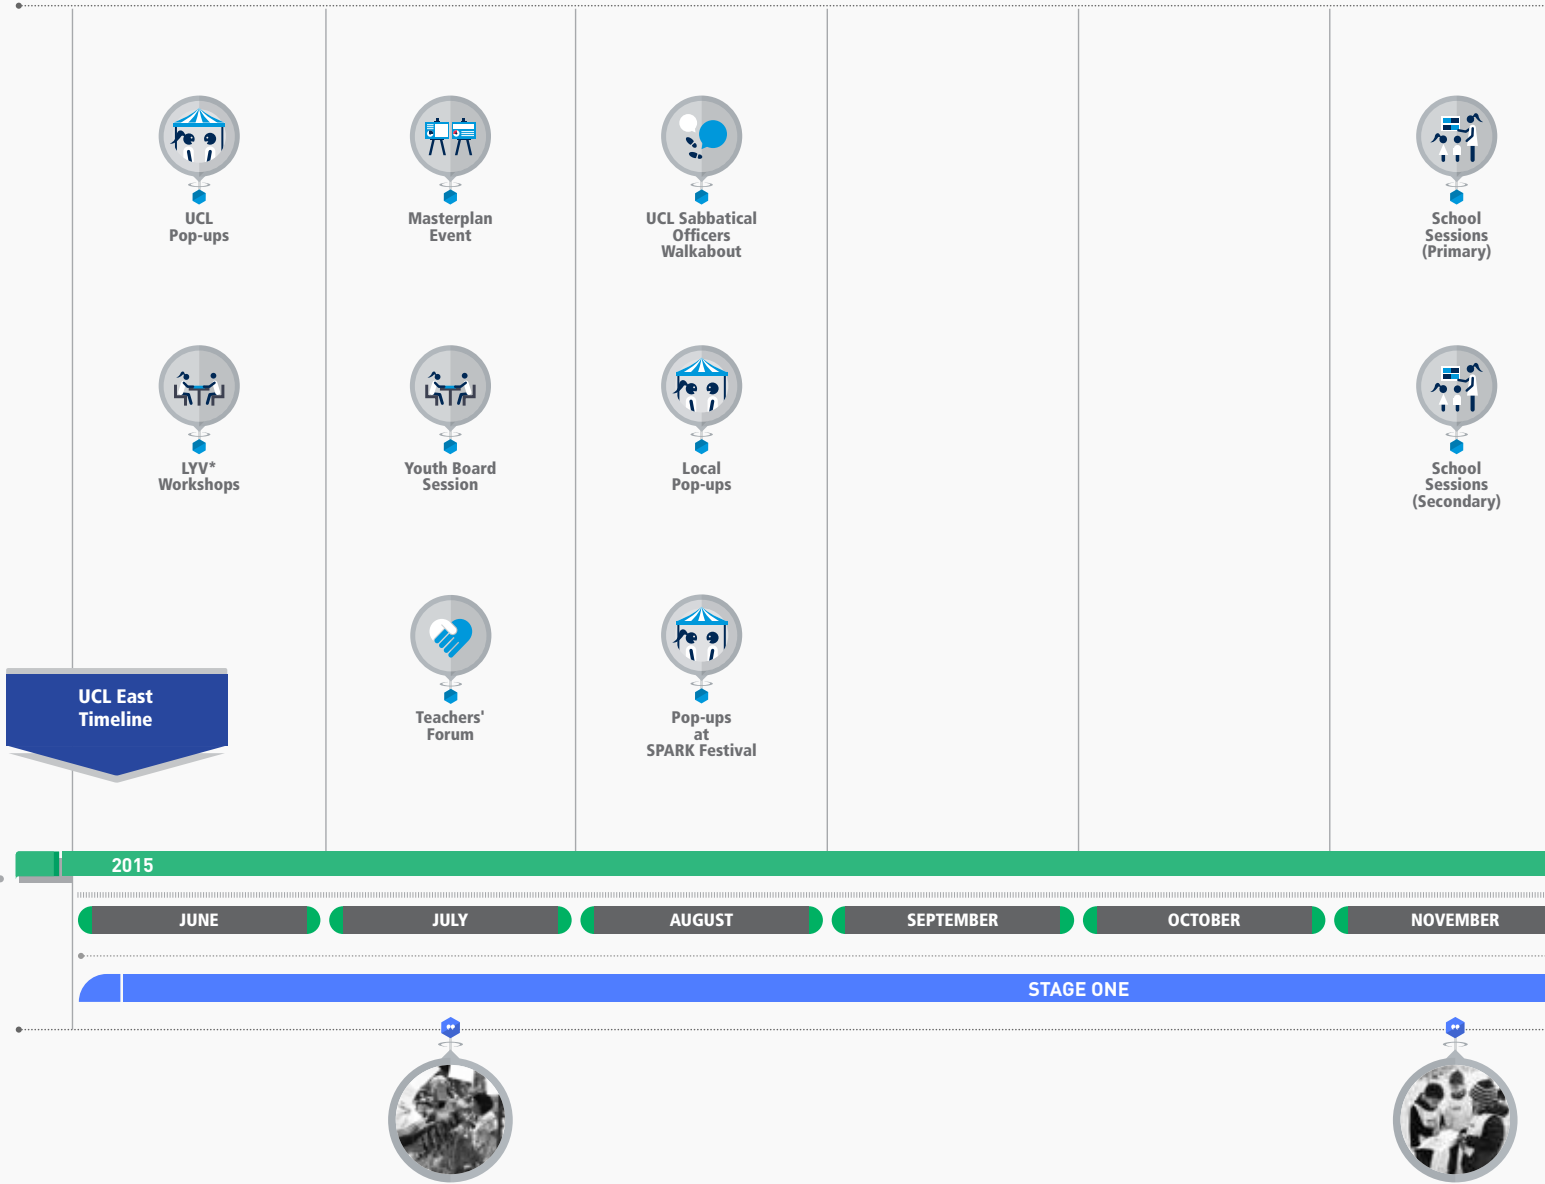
UCL Pop-ups

Masterplan Event

UCL Sabbatical Officers Walkabout

School Sessions (Primary)

LYV* Workshops

Youth Board Session

Local Pop-ups

School Sessions (Secondary)

Teachers' Forum

Pop-ups at SPARK Festival

UCL East Timeline

2015

JUNE

JULY

AUGUST

SEPTEMBER

OCTOBER

NOVEMBER

STAGE ONE